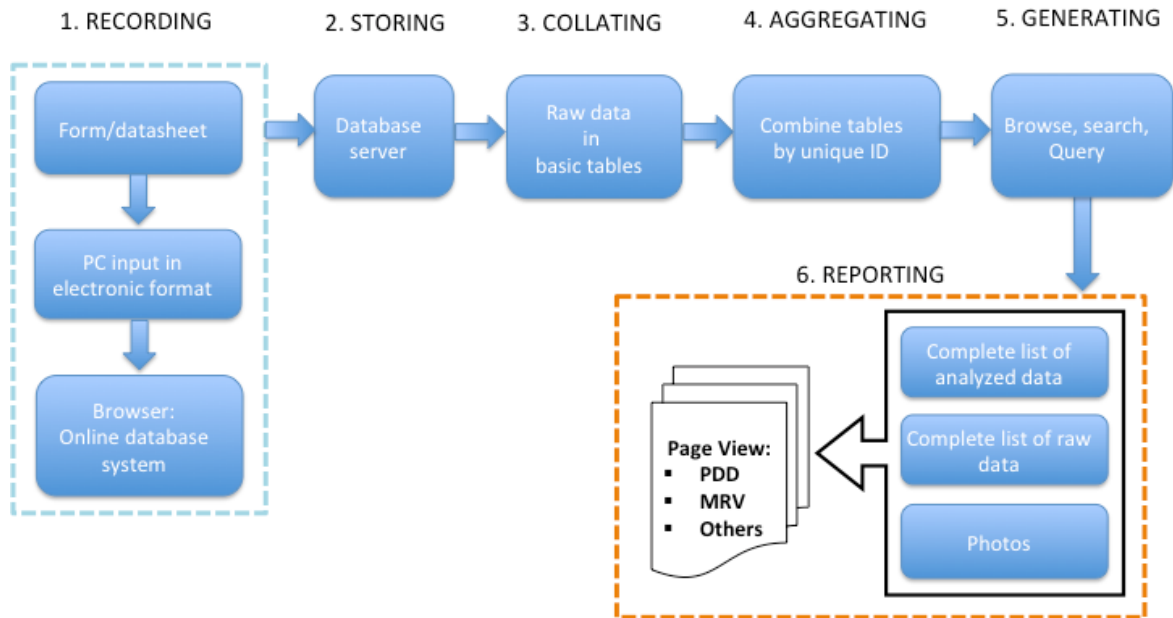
1. RECORDING

Form/datasheet

PC input in electronic format

Browser: Online database system

2. STORING

Database server

3. COLLATING

Raw data in basic tables

4. AGGREGATING

Combine tables by unique ID

5. GENERATING

Browse, search, Query

6. REPORTING

Page View:
- PDD
- MRV
- Others

Complete list of analyzed data

Complete list of raw data

Photos